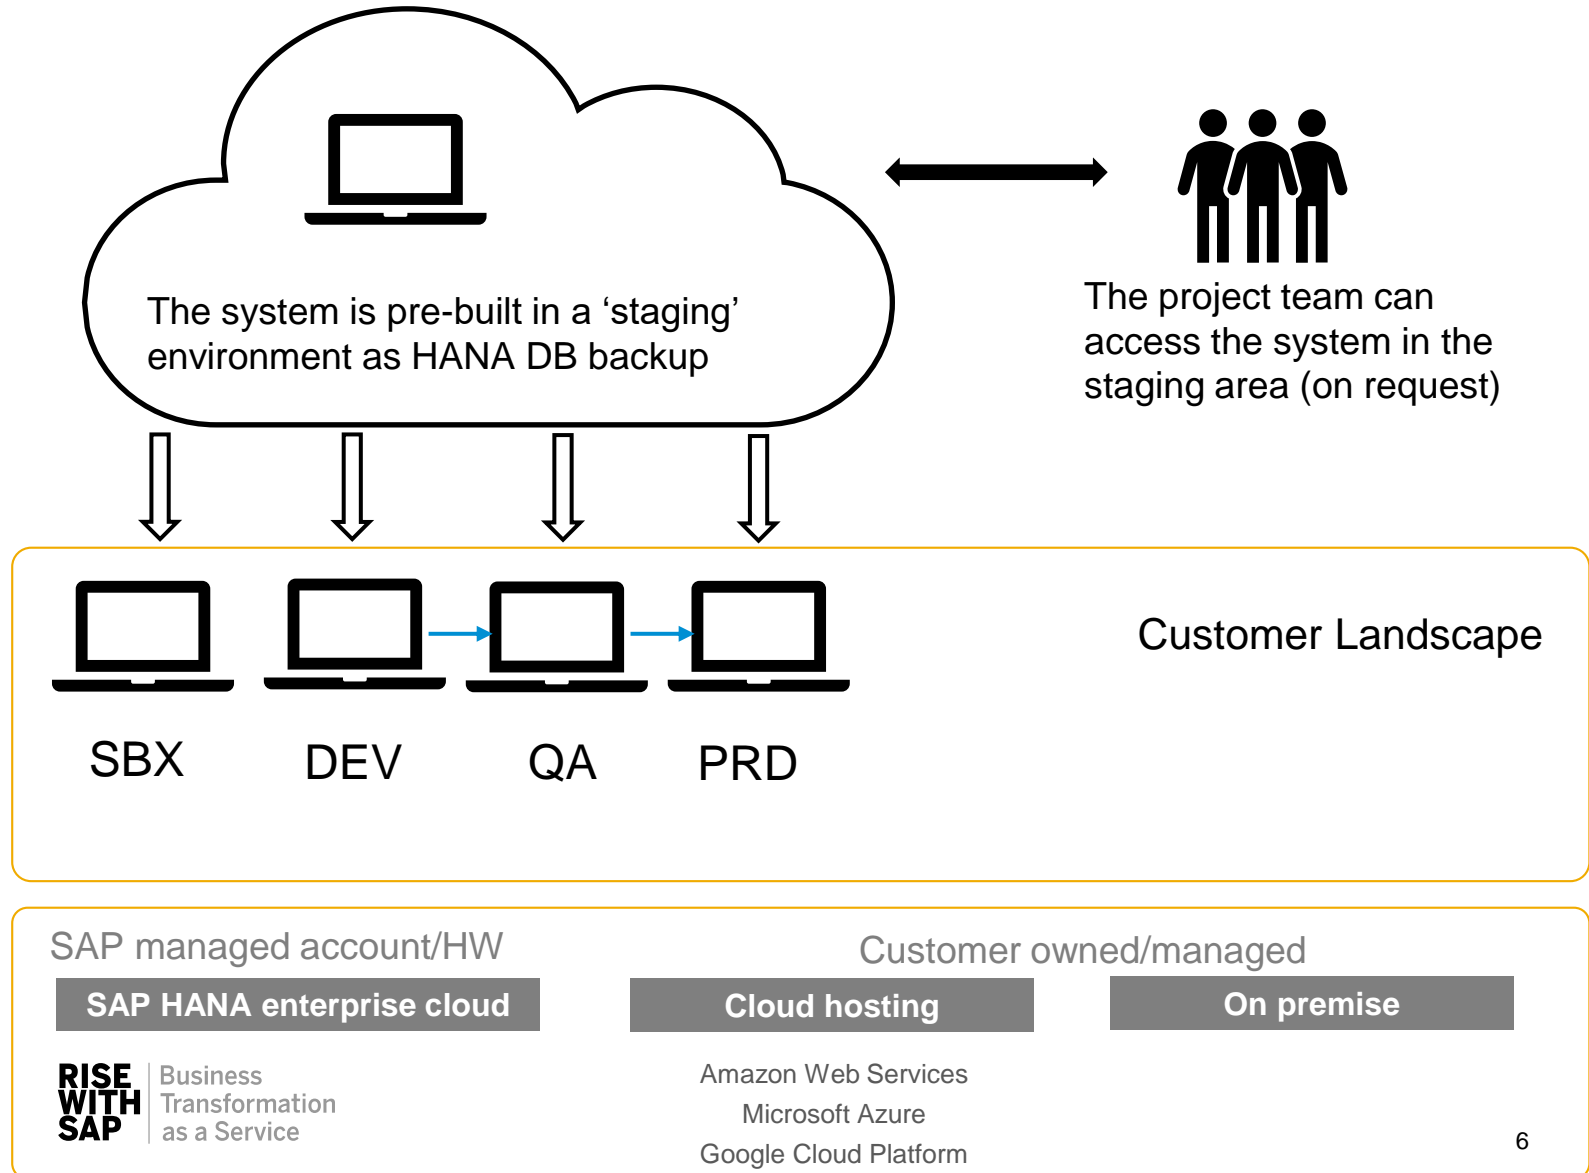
The system is pre-built in a ‘staging’ environment as HANA DB backup

The project team can access the system in the staging area (on request)

Customer Landscape

SBX

DEV

QA

PRD

SAP managed account/HW

Customer owned/managed

SAP HANA enterprise cloud

Cloud hosting

On premise

RISE WITH SAP

Business Transformation as a Service

Amazon Web Services

Microsoft Azure

Google Cloud Platform

6